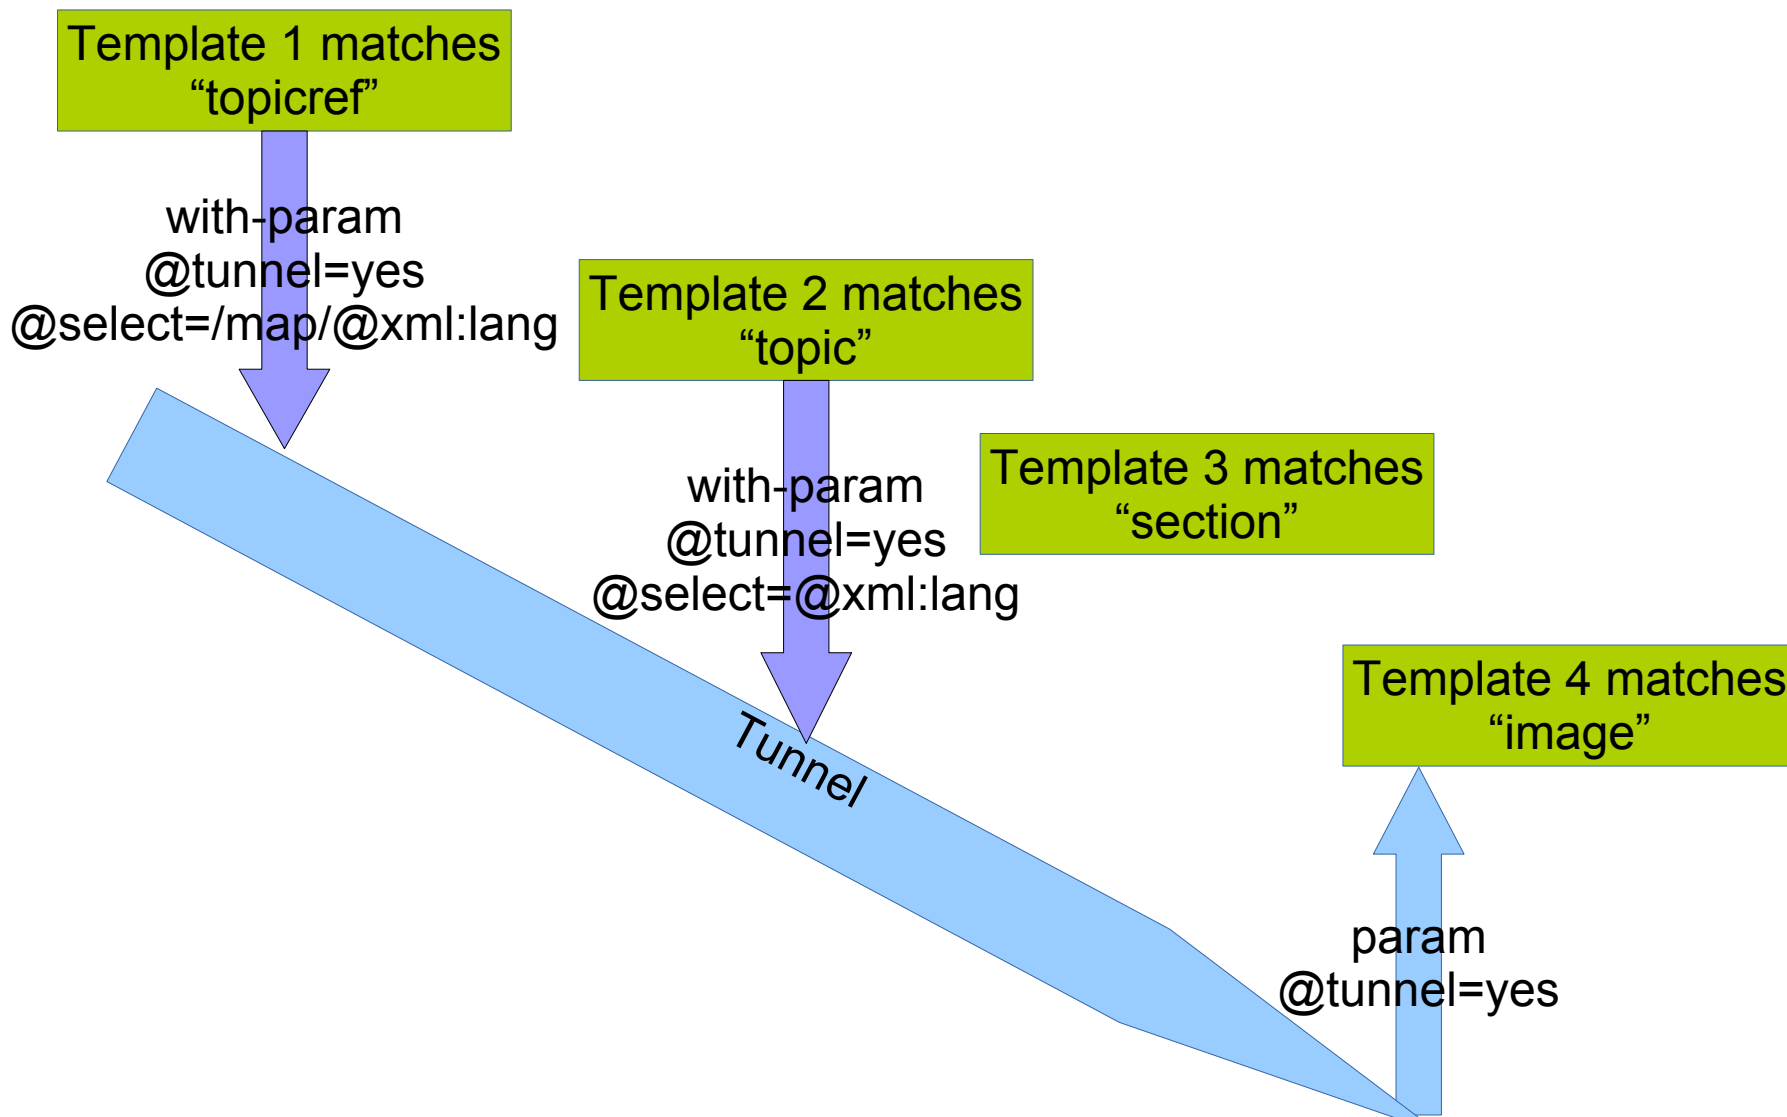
Template 1 matches
“topicref”

with-param
@tunnel=yes
@select=/map/@xml:lang

Template 2 matches
“topic”

with-param
@tunnel=yes
@select=@xml:lang

Template 3 matches
“section”

Tunnel

Template 4 matches
“image”

param
@tunnel=yes